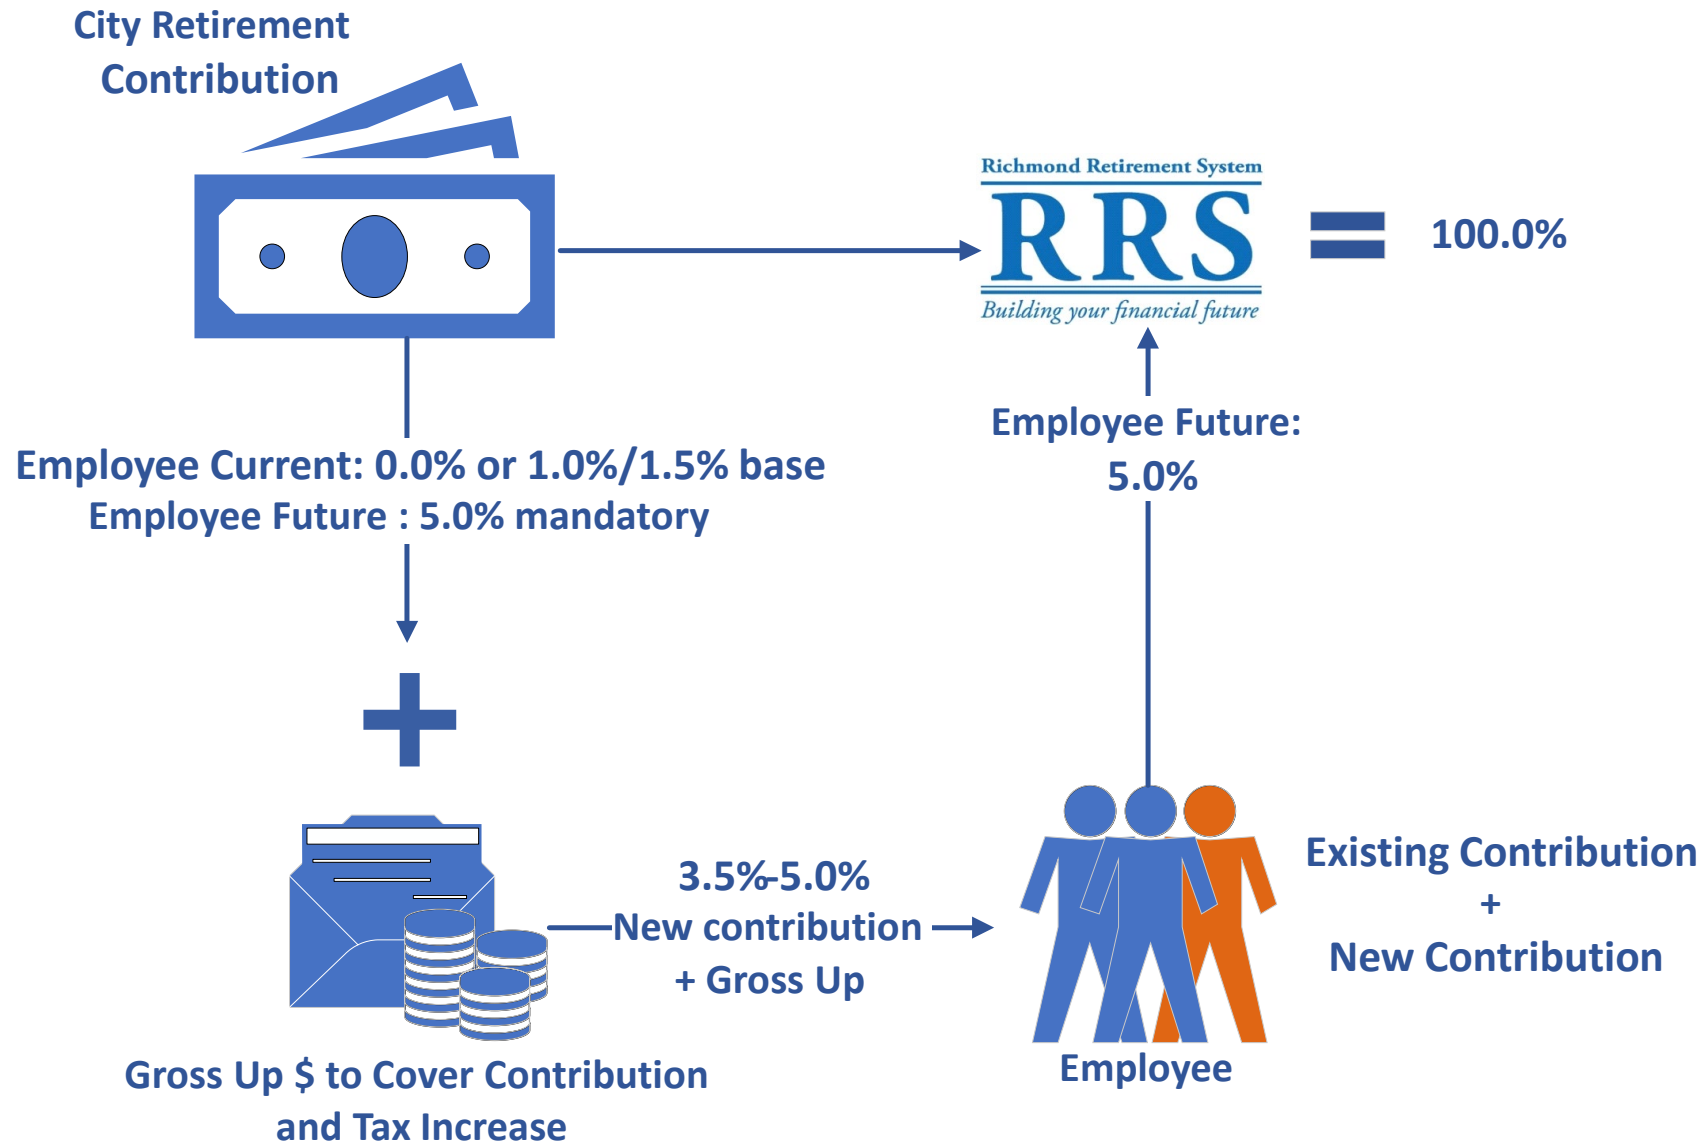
City Retirement Contribution

Richmond Retirement System
RRS
Building your financial future

100.0%

Employee Current: 0.0% or 1.0%/1.5% base
Employee Future : 5.0% mandatory

Employee Future:
5.0%

3.5%-5.0%
New contribution
+ Gross Up

Existing Contribution
+
New Contribution

Employee

Gross Up $ to Cover Contribution and Tax Increase